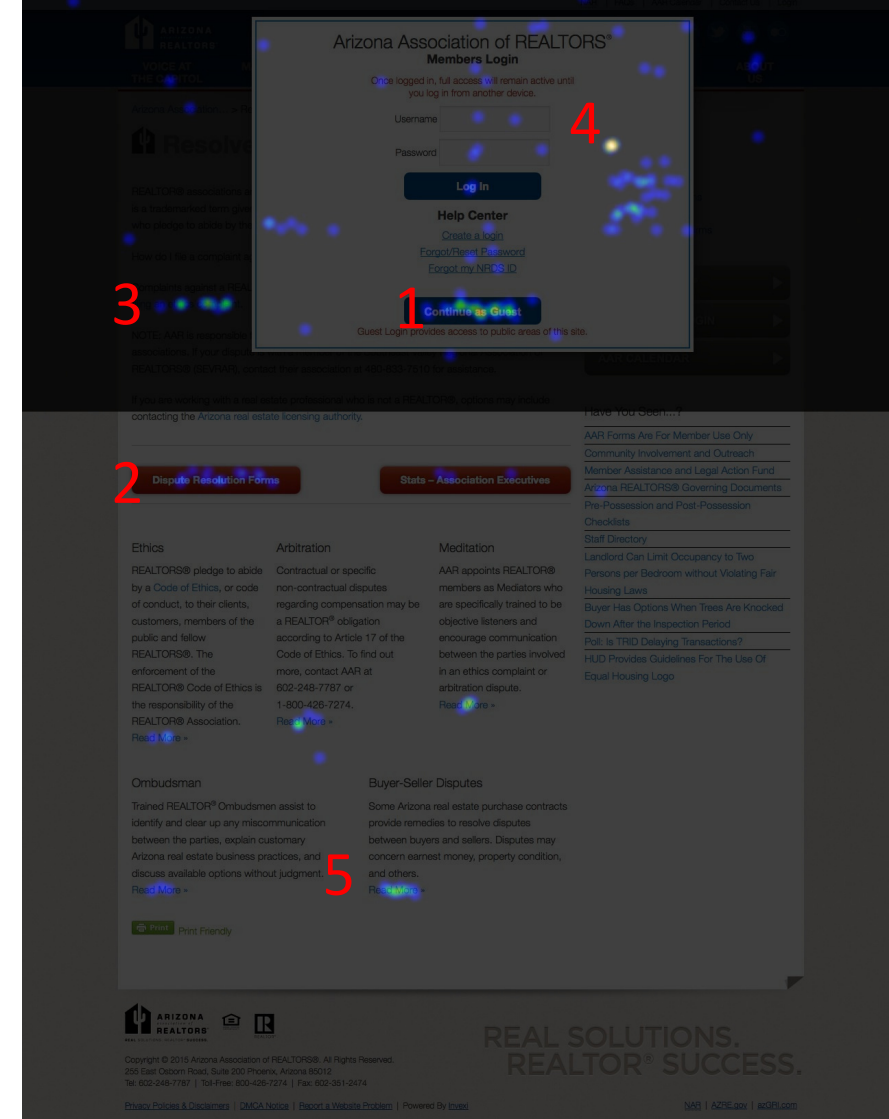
ARIZONA REALTORS

VOICE AT THE CAPITOL

Arizona Association of REALTORS®
Members Login

Once logged in, full access will remain active until you log in from another device.

Username

Password

Log In

Help Center

Create a login

Forgot/Reset Password

Forgot my NRDS ID

Continue as Guest

Guest Login provides access to public areas of this site.

1

2

3

4

5

Resolve

If you are working with a real estate professional who is not a REALTOR®, options may include contacting the Arizona real estate licensing authority.

Have You Seen...?

AAR Forms Are For Member Use Only

Community Involvement and Outreach

Member Assistance and Legal Action Fund

Arizona REALTORS® Governing Documents

Pre-Possession and Post-Possession Checklists

Staff Directory

Landlord Can Limit Occupancy to Two Persons per Bedroom without Violating Fair Housing Laws

Buyer Has Options When Trees Are Knocked Down After the Inspection Period

Poll: Is TRID Delaying Transactions?

HUD Provides Guidelines For The Use Of Equal Housing Logo

Dispute Resolution Forms

Stats – Association Executives

Ethics

REALTORS® pledge to abide by a Code of Ethics, or code of conduct, to their clients, customers, members of the public and fellow REALTORS®. The enforcement of the REALTOR® Code of Ethics is the responsibility of the REALTOR® Association.

Read More »

Arbitration

Contractual or specific non-contractual disputes regarding compensation may be a REALTOR® obligation according to Article 17 of the Code of Ethics. To find out more, contact AAR at 602-248-7787 or 1-800-426-7274.

Read More »

Meditation

AAR appoints REALTOR® members as Mediators who are specifically trained to be objective listeners and encourage communication between the parties involved in an ethics complaint or arbitration dispute.

Read More »

Ombudsman

Trained REALTOR® Ombudsmen assist to identify and clear up any miscommunication between the parties, explain customary Arizona real estate business practices, and discuss available options without judgment.

Read More »

Buyer-Seller Disputes

Some Arizona real estate purchase contracts provide remedies to resolve disputes between buyers and sellers. Disputes may concern earnest money, property condition, and others.

Read More »

Print Print Friendly

ARIZONA REALTORS

REAL SOLUTIONS. REALTOR® SUCCESS.

Copyright © 2015 Arizona Association of REALTORS®. All Rights Reserved.
255 East Osborn Road, Suite 200 Phoenix, Arizona 85012
Tel: 602-248-7787 | Toll-Free: 800-426-7274 | Fax: 602-351-2474

Privacy Policies & Disclaimers | DMCA Notice | Report a Website Problem | Powered By Invexi

NAR | AZRE.gov | azGRI.com